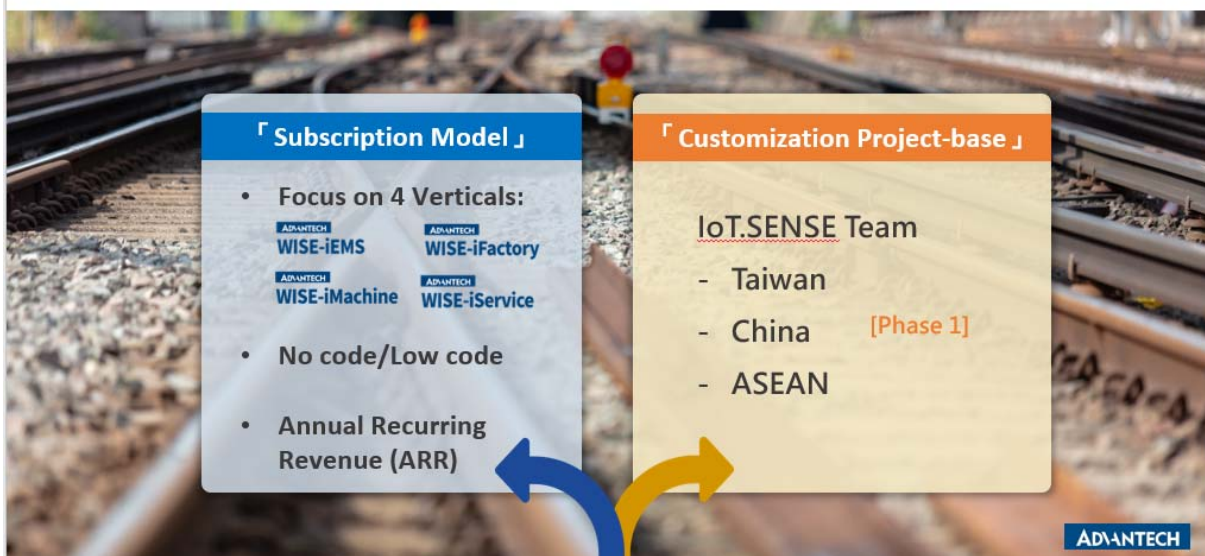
「Subscription Model」

- Focus on 4 Verticals:

ADVANTECH WISE-iEMS

ADVANTECH WISE-iFactory

ADVANTECH WISE-iMachine

ADVANTECH WISE-iService

- No code/Low code

- Annual Recurring Revenue (ARR)

「Customization Project-base」

IoT.SENSE Team

- Taiwan

- China [Phase 1]

- ASEAN

ADVANTECH